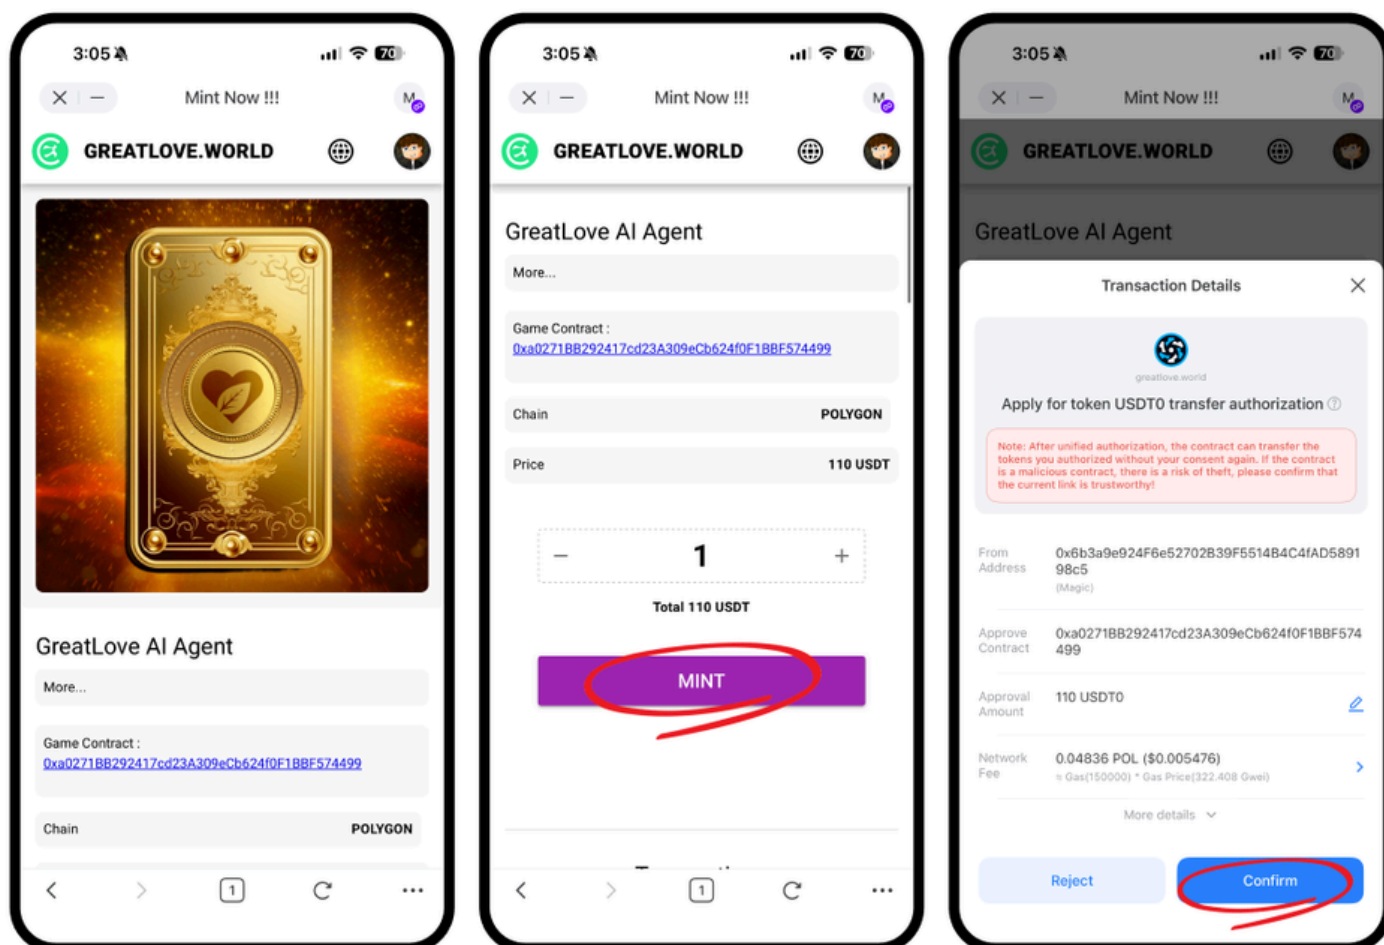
3:05

70

Mint Now !!!

M

GREATLOVE.WORLD

GreatLove AI Agent

More...

Game Contract :
0xa0271BB292417cd23A309eCb624f0F1BBF574499

Chain POLYGON

1

3:05

70

Mint Now !!!

M

GREATLOVE.WORLD

GreatLove AI Agent

More...

Game Contract :
0xa0271BB292417cd23A309eCb624f0F1BBF574499

Chain POLYGON

Price 110 USDT

− 1 +

Total 110 USDT

MINT

1

3:05

70

Mint Now !!!

M

GREATLOVE.WORLD

GreatLove AI Agent

Transaction Details

greatlove.world

Apply for token USDT0 transfer authorization

Note: After unified authorization, the contract can transfer the tokens you authorized without your consent again. If the contract is a malicious contract, there is a risk of theft, please confirm that the current link is trustworthy!

From Address 0x6b3a9e924F6e52702B39F5514B4C4fAD589198c5 (Magic)

Approve Contract 0xa0271BB292417cd23A309eCb624f0F1BBF574499

Approval Amount 110 USDT0

Network Fee 0.04836 POL ($0.005476)
≈ Gas(150000) * Gas Price(322.408 Gwei)

More details

Reject

Confirm